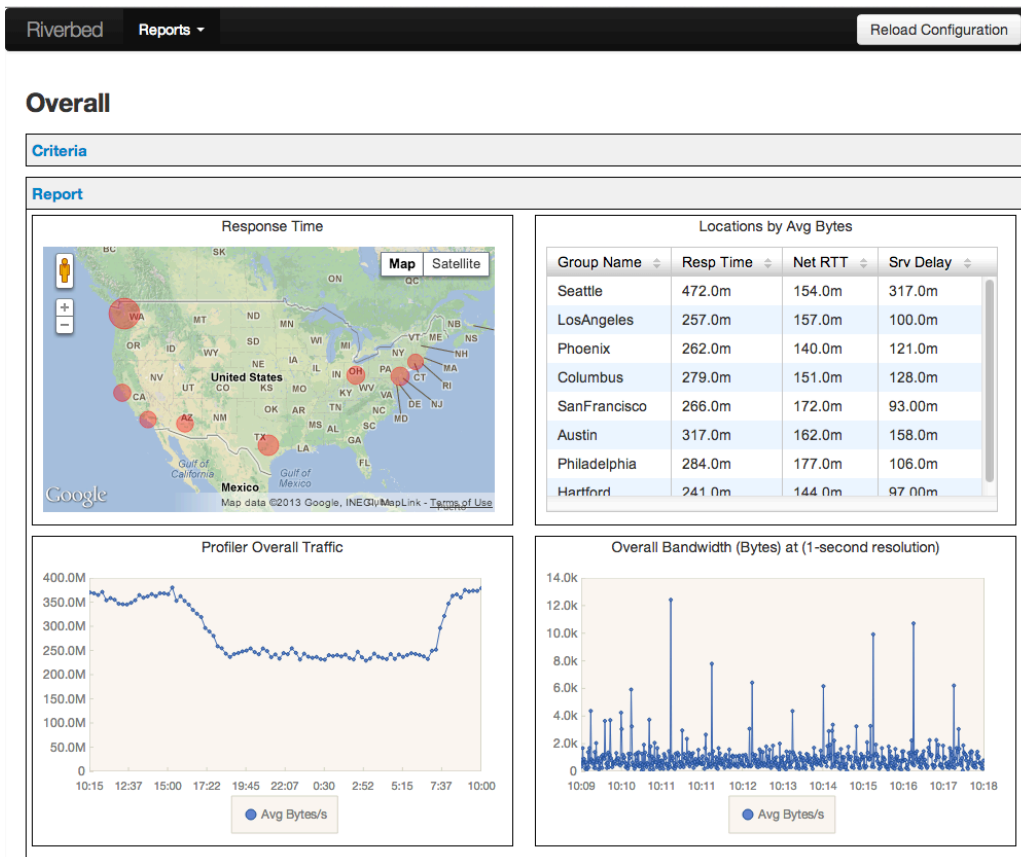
Riverbed Reports ▾ Reload Configuration

Overall

Criteria

Report

Response Time

Map Satellite

BC SK MB QC WA MT ND MN OR ID SD WI NB NS VT ME NH WY NE IA MI NY MA United States OH CT RI NV UT CO IL IN PA NJ CA KS MO KY WV VA DE MD OK AR TN NC AZ NM MS AL SC GA TX LA FL Gulf of California Gulf of Mexico Mexico

Google Map data ©2013 Google, INEGI, MapLink - Terms of Use

Locations by Avg Bytes

| Group Name | Resp Time | Net RTT | Srv Delay |
|---|---|---|---|
| Seattle | 472.0m | 154.0m | 317.0m |
| LosAngeles | 257.0m | 157.0m | 100.0m |
| Phoenix | 262.0m | 140.0m | 121.0m |
| Columbus | 279.0m | 151.0m | 128.0m |
| SanFrancisco | 266.0m | 172.0m | 93.00m |
| Austin | 317.0m | 162.0m | 158.0m |
| Philadelphia | 284.0m | 177.0m | 106.0m |
| Hartford | 241.0m | 144.0m | 97.00m |

Profiler Overall Traffic

400.0M 350.0M 300.0M 250.0M 200.0M 150.0M 100.0M 50.0M 0

10:15 12:37 15:00 17:22 19:45 22:07 0:30 2:52 5:15 7:37 10:00

Avg Bytes/s

Overall Bandwidth (Bytes) at (1-second resolution)

14.0k 12.0k 10.0k 8.0k 6.0k 4.0k 2.0k 0

10:09 10:10 10:11 10:11 10:12 10:13 10:14 10:15 10:16 10:17 10:18

Avg Bytes/s